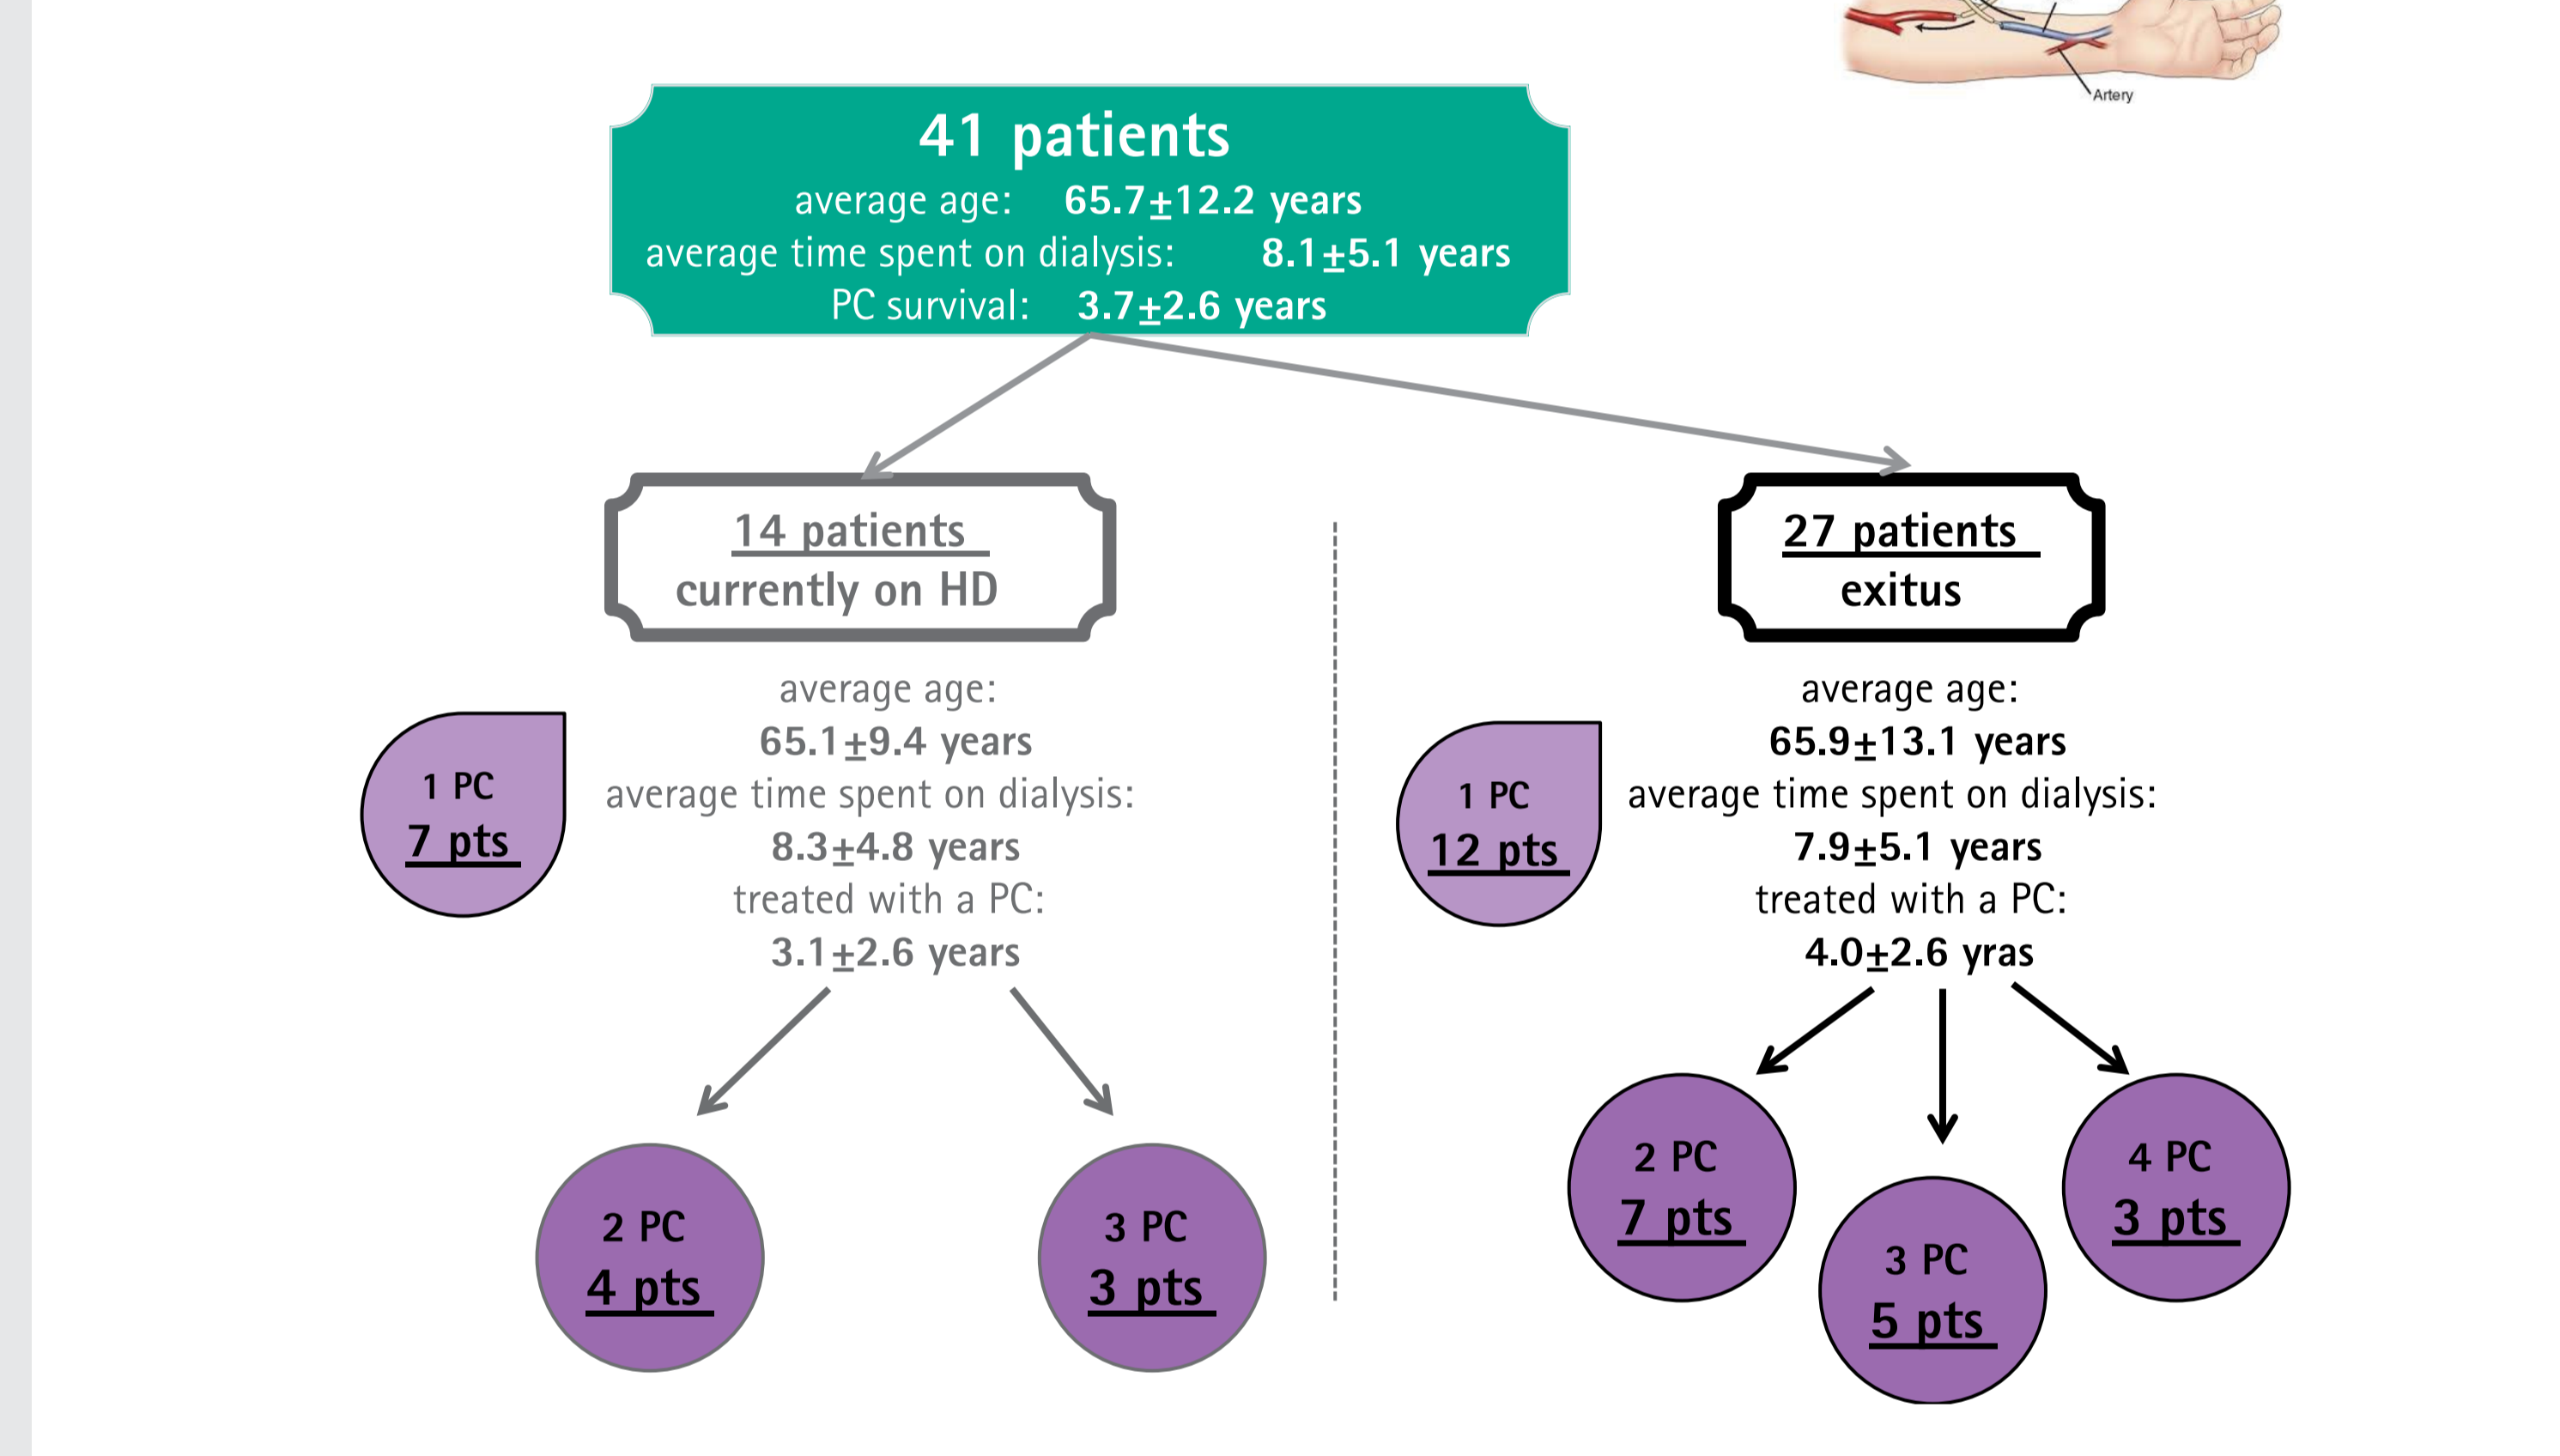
Artery

41 patients
average age: 65.7±12.2 years
average time spent on dialysis: 8.1±5.1 years
PC survival: 3.7±2.6 years

14 patients
currently on HD

average age:
65.1±9.4 years
average time spent on dialysis:
8.3±4.8 years
treated with a PC:
3.1±2.6 years

1 PC
7 pts

2 PC
4 pts

3 PC
3 pts

27 patients
exitus

average age:
65.9±13.1 years
average time spent on dialysis:
7.9±5.1 years
treated with a PC:
4.0±2.6 yras

1 PC
12 pts

2 PC
7 pts

3 PC
5 pts

4 PC
3 pts